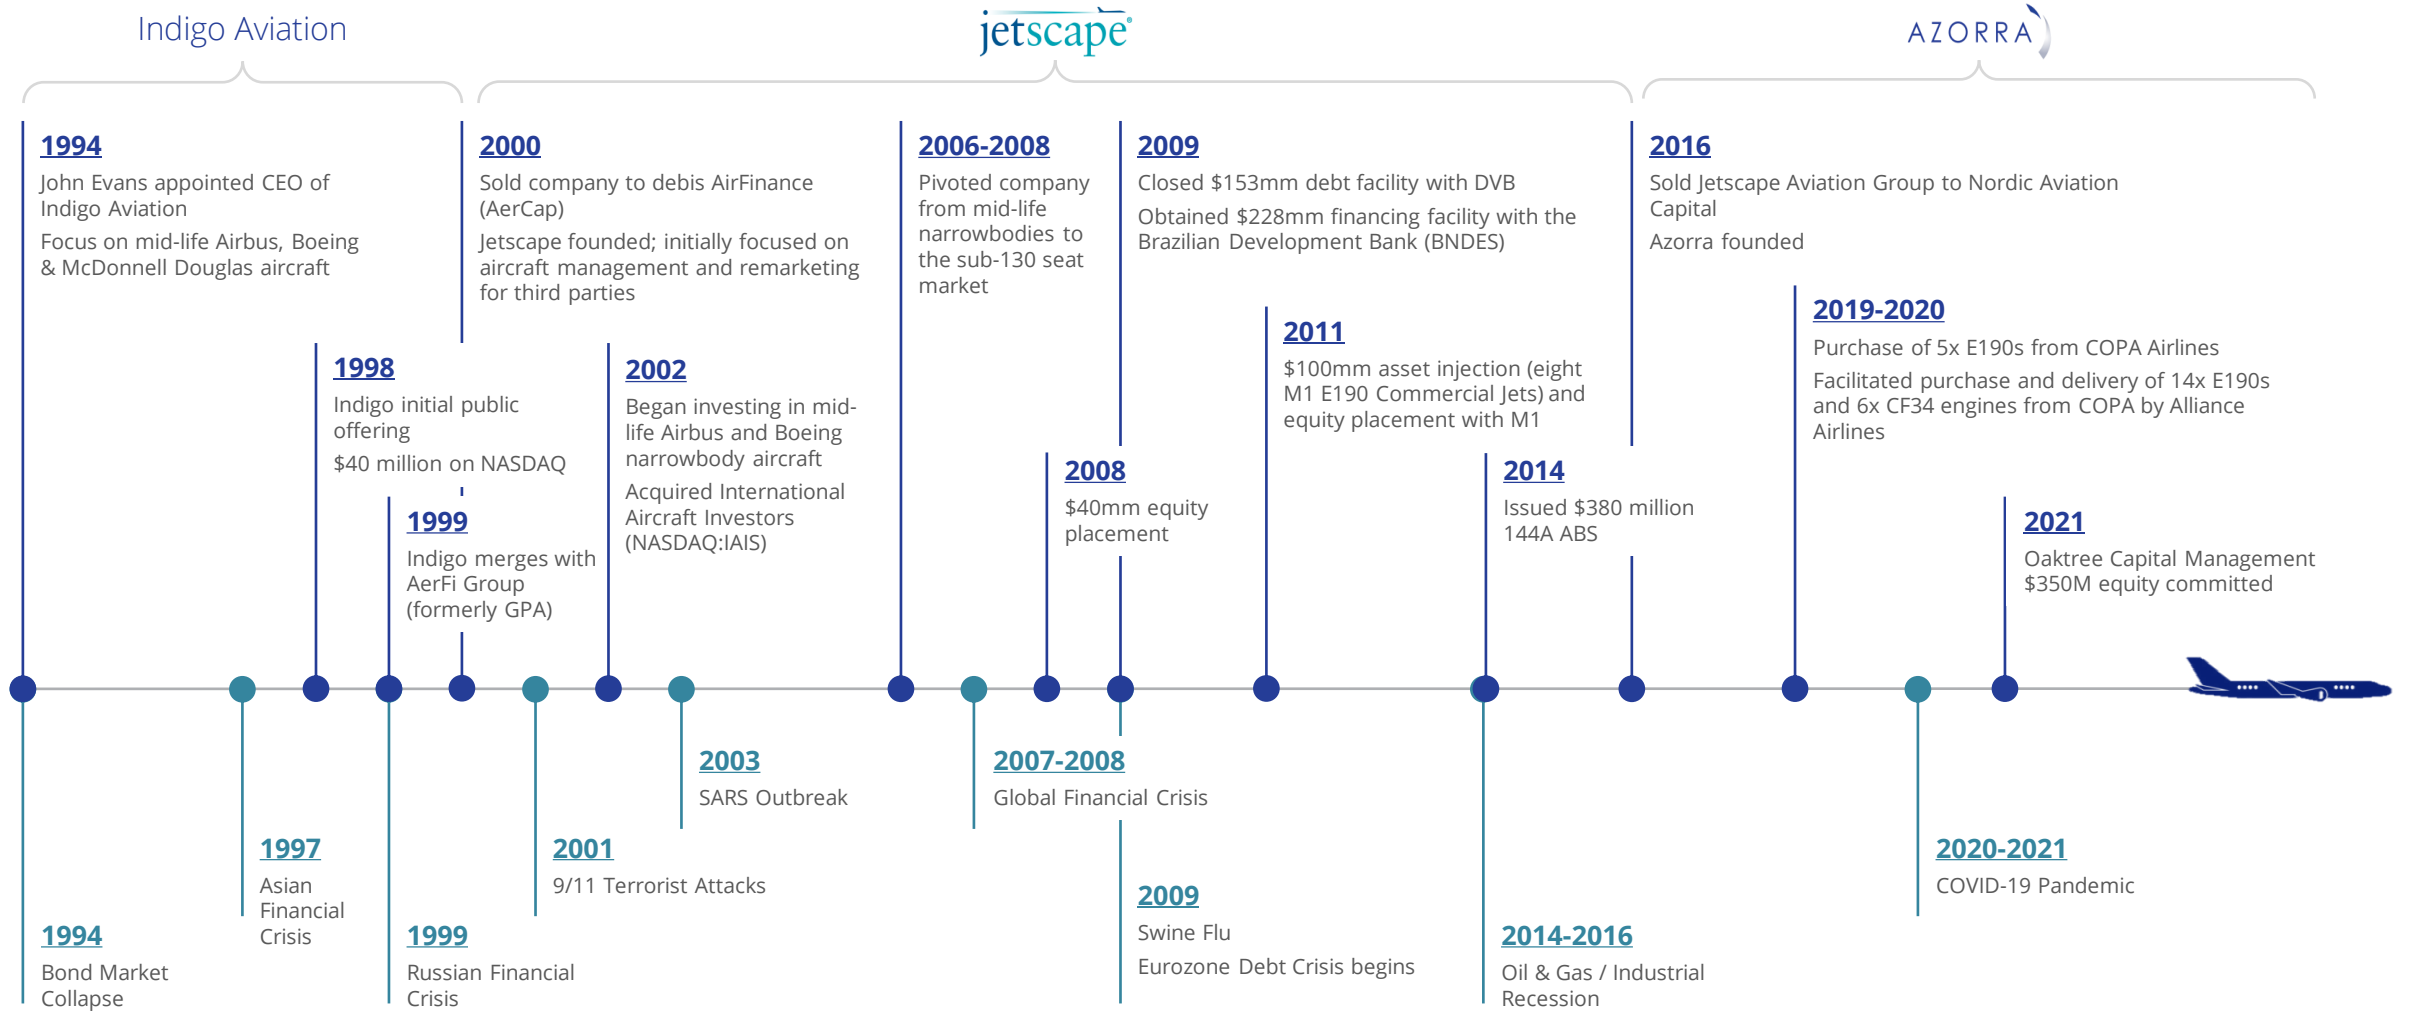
Indigo Aviation

jetscape

AZORRA

1994
John Evans appointed CEO of Indigo Aviation
Focus on mid-life Airbus, Boeing & McDonnell Douglas aircraft

2000
Sold company to debis AirFinance (AerCap)
Jetscape founded; initially focused on aircraft management and remarketing for third parties

2006-2008
Pivoted company from mid-life narrowbodies to the sub-130 seat market

2009
Closed $153mm debt facility with DVB
Obtained $228mm financing facility with the Brazilian Development Bank (BNDES)

2016
Sold Jetscape Aviation Group to Nordic Aviation Capital
Azorra founded

1998
Indigo initial public offering
$40 million on NASDAQ

2002
Began investing in mid-life Airbus and Boeing narrowbody aircraft
Acquired International Aircraft Investors (NASDAQ:IAIS)

2011
$100mm asset injection (eight M1 E190 Commercial Jets) and equity placement with M1

2019-2020
Purchase of 5x E190s from COPA Airlines
Facilitated purchase and delivery of 14x E190s and 6x CF34 engines from COPA by Alliance Airlines

1999
Indigo merges with AerFi Group (formerly GPA)

2008
$40mm equity placement

2014
Issued $380 million 144A ABS

2021
Oaktree Capital Management $350M equity committed

2003
SARS Outbreak

2007-2008
Global Financial Crisis

1997
Asian Financial Crisis

2001
9/11 Terrorist Attacks

2020-2021
COVID-19 Pandemic

2009
Swine Flu
Eurozone Debt Crisis begins

1994
Bond Market Collapse

1999
Russian Financial Crisis

2014-2016
Oil & Gas / Industrial Recession